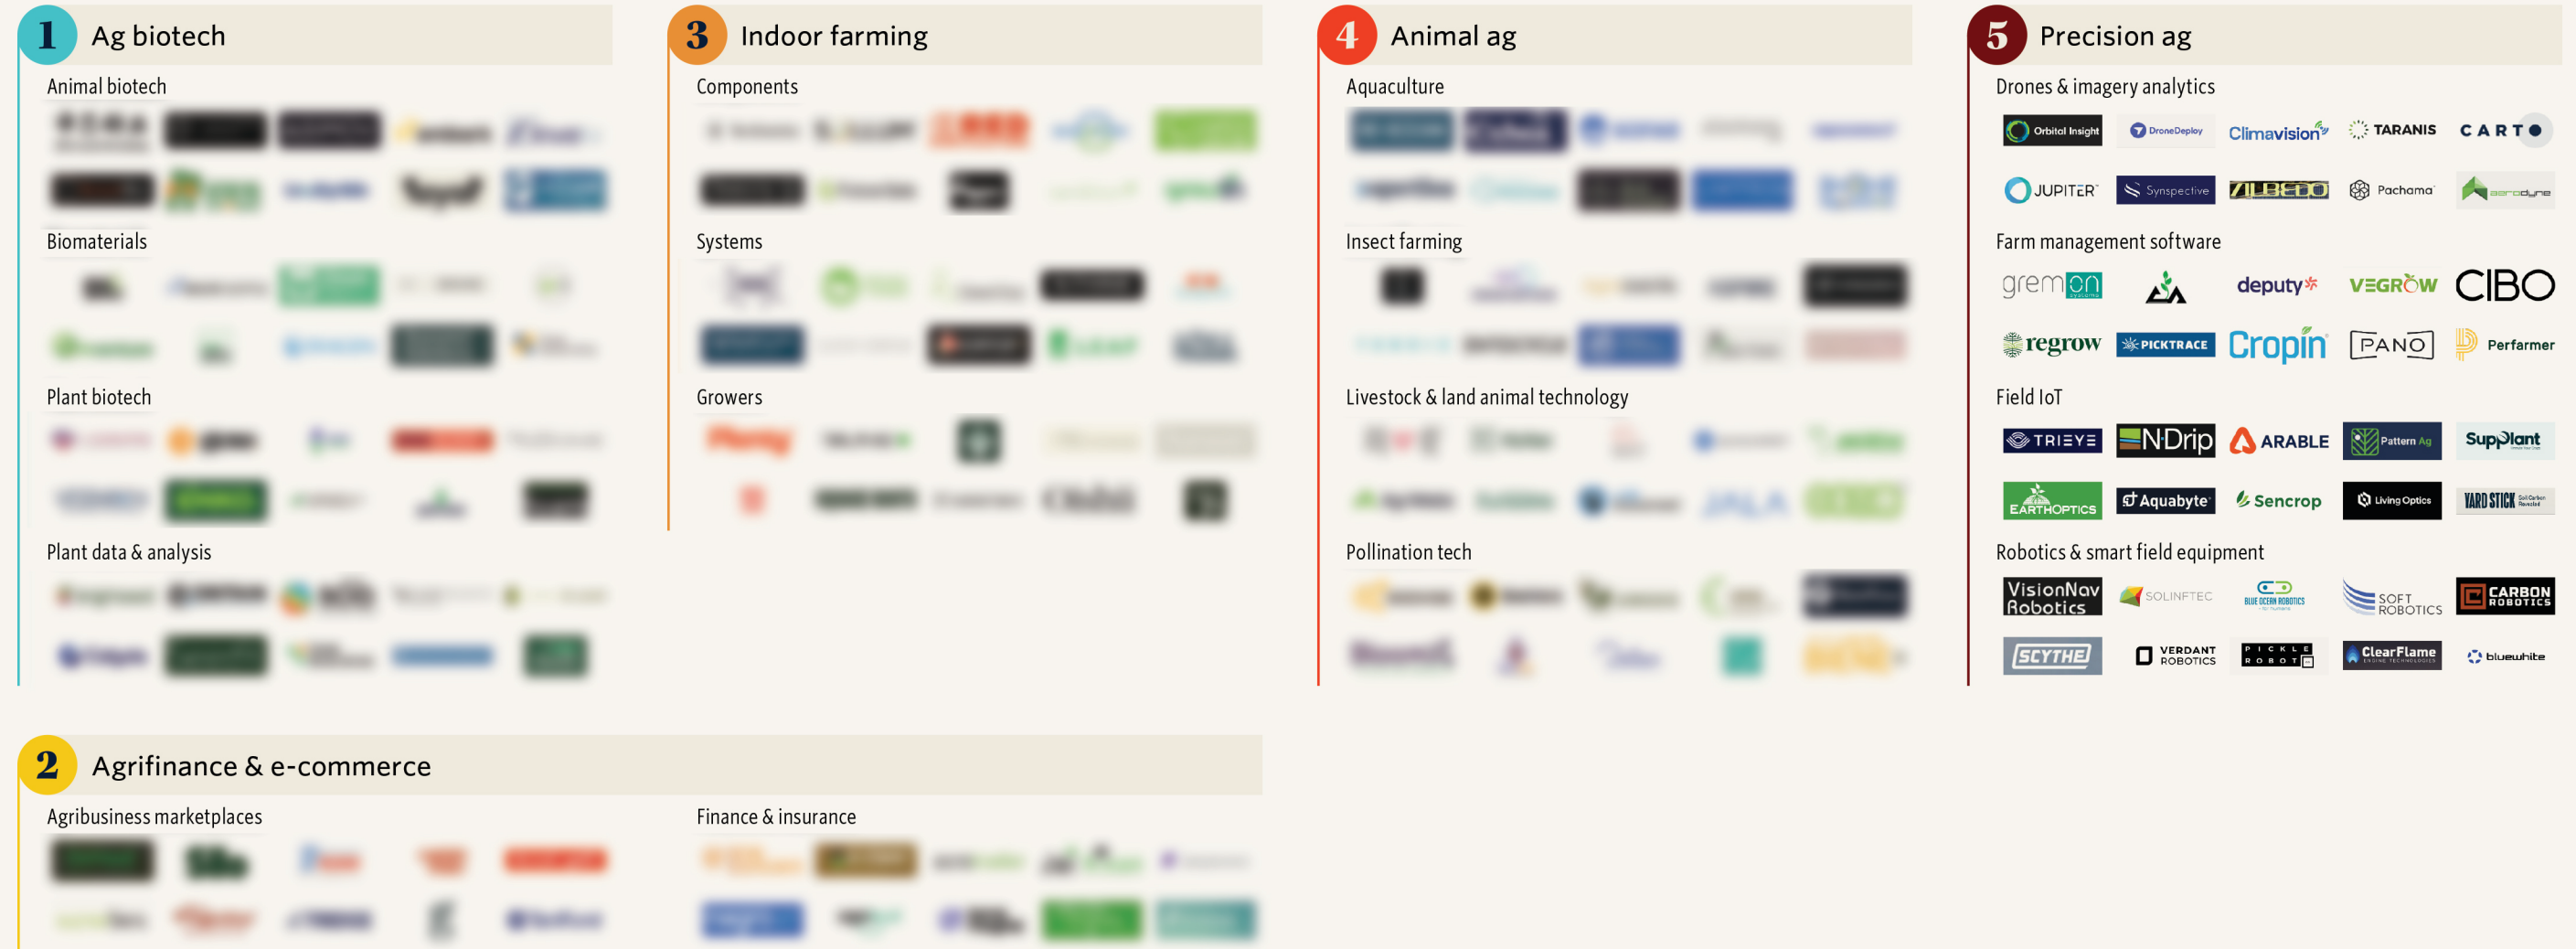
1 Ag biotech

Animal biotech

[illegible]

Biomaterials

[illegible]

Plant biotech

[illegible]

Plant data & analysis

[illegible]

3 Indoor farming

Components

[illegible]

Systems

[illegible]

Growers

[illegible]

4 Animal ag

Aquaculture

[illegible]

Insect farming

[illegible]

Livestock & land animal technology

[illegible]

Pollination tech

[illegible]

5 Precision ag

Drones & imagery analytics

Orbital Insight
DroneDeploy
Climavision
TARANIS
CARTO
JUPITER
Synspective
ALBEDO
Pachama
aerodyne

Farm management software

gremon
deputy
VEGROW
CIBO
regrow
PICKTRACE
Cropin
PANO
Perfarmer

Field IoT

TRIEYE
N-Drip
ARABLE
Pattern Ag
SupPlant
EARTHOPTICS
Aquabyte
Sencrop
Living Optics
YARD STICK

Robotics & smart field equipment

VisionNav Robotics
SOLINFTEC
BLUE OCEAN ROBOTICS
SOFT ROBOTICS
CARBON ROBOTICS
SCYTHE
VERDANT ROBOTICS
PICKLE ROBOT
ClearFlame
bluewhite

2 Agrifinance & e-commerce

Agribusiness marketplaces

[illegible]

Finance & insurance

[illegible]